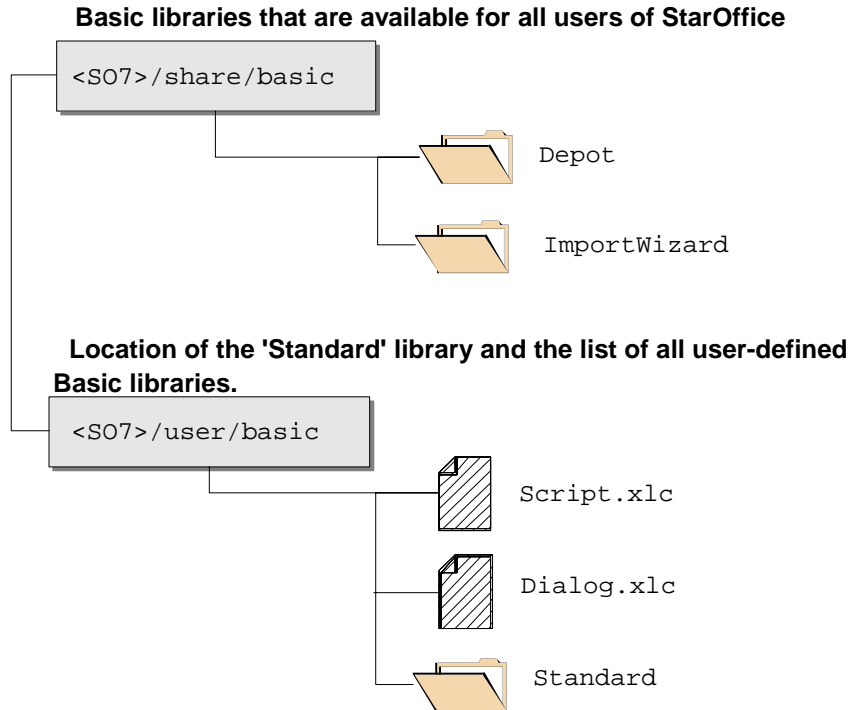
Basic libraries that are available for all users of StarOffice

<SO7>/share/basic

Depot

ImportWizard

Location of the 'Standard' library and the list of all user-defined Basic libraries.

<SO7>/user/basic

Script.xlc

Dialog.xlc

Standard